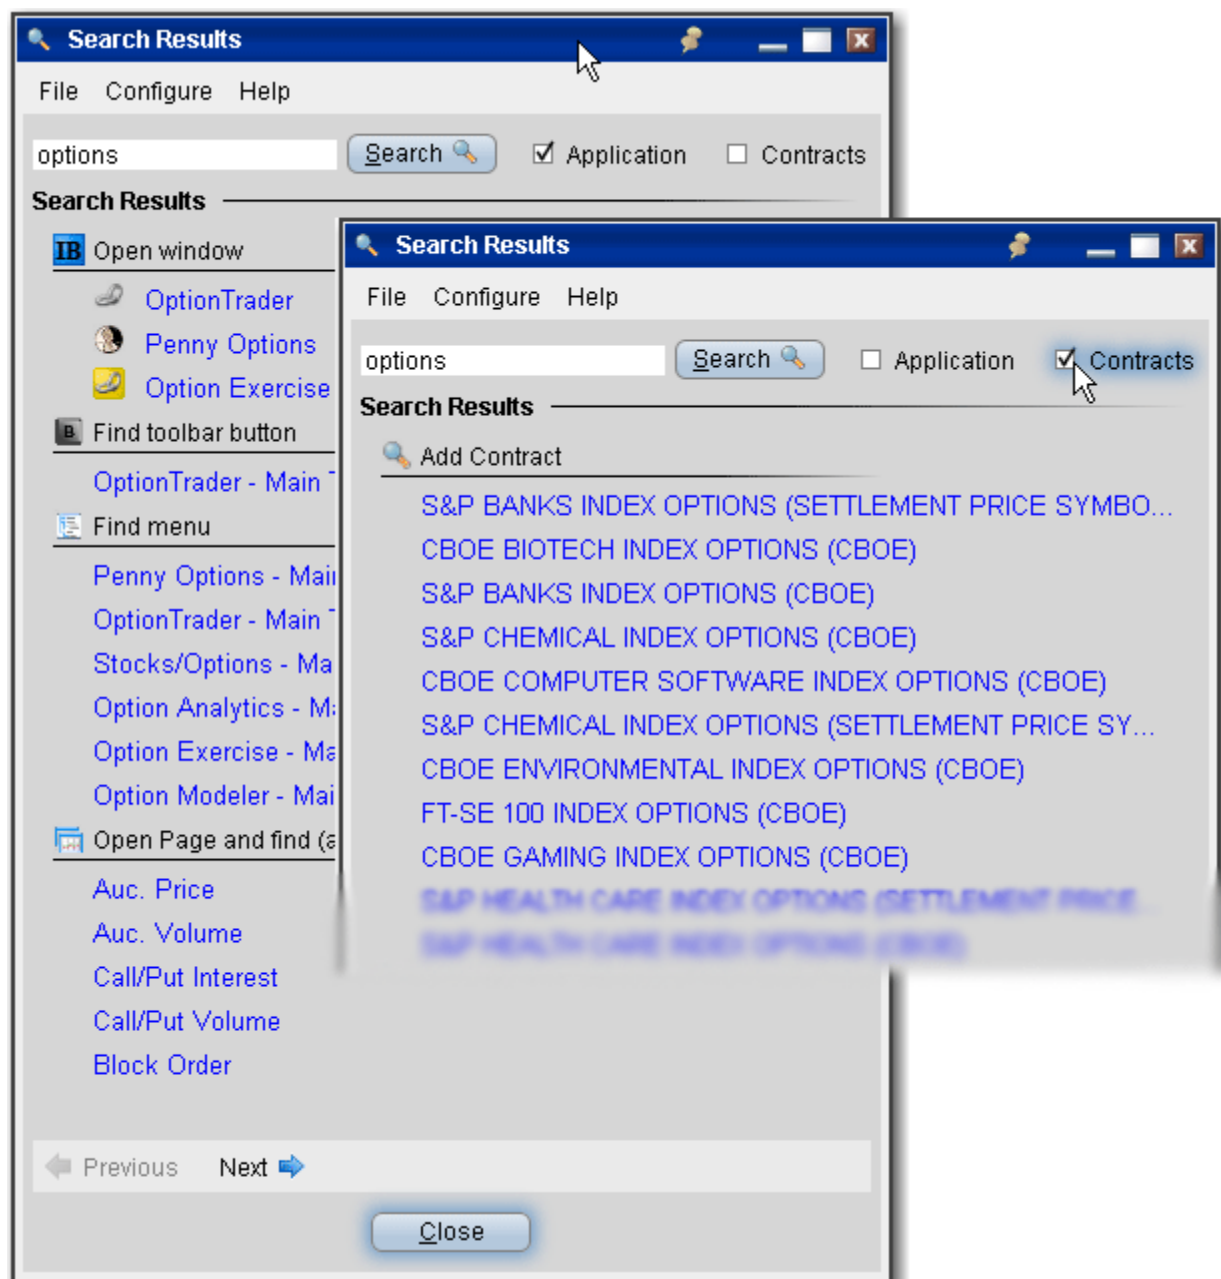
Search Results

File Configure Help

options

Search

Application

Contracts

Search Results

IB Open window

OptionTrader

Penny Options

Option Exercise

Find toolbar button

OptionTrader - Main 

Find menu

Penny Options - Mai

OptionTrader - Main 

Stocks/Options - Ma

Option Analytics - M

Option Exercise - Ma

Option Modeler - Mai

Open Page and find (a

Auc. Price

Auc. Volume

Call/Put Interest

Call/Put Volume

Block Order

Previous Next

Close

Search Results

File Configure Help

options

Search

Application

Contracts

Search Results

Add Contract

S&P BANKS INDEX OPTIONS (SETTLEMENT PRICE SYMBO...

CBOE BIOTECH INDEX OPTIONS (CBOE)

S&P BANKS INDEX OPTIONS (CBOE)

S&P CHEMICAL INDEX OPTIONS (CBOE)

CBOE COMPUTER SOFTWARE INDEX OPTIONS (CBOE)

S&P CHEMICAL INDEX OPTIONS (SETTLEMENT PRICE SY...

CBOE ENVIRONMENTAL INDEX OPTIONS (CBOE)

FT-SE 100 INDEX OPTIONS (CBOE)

CBOE GAMING INDEX OPTIONS (CBOE)

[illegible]

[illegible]